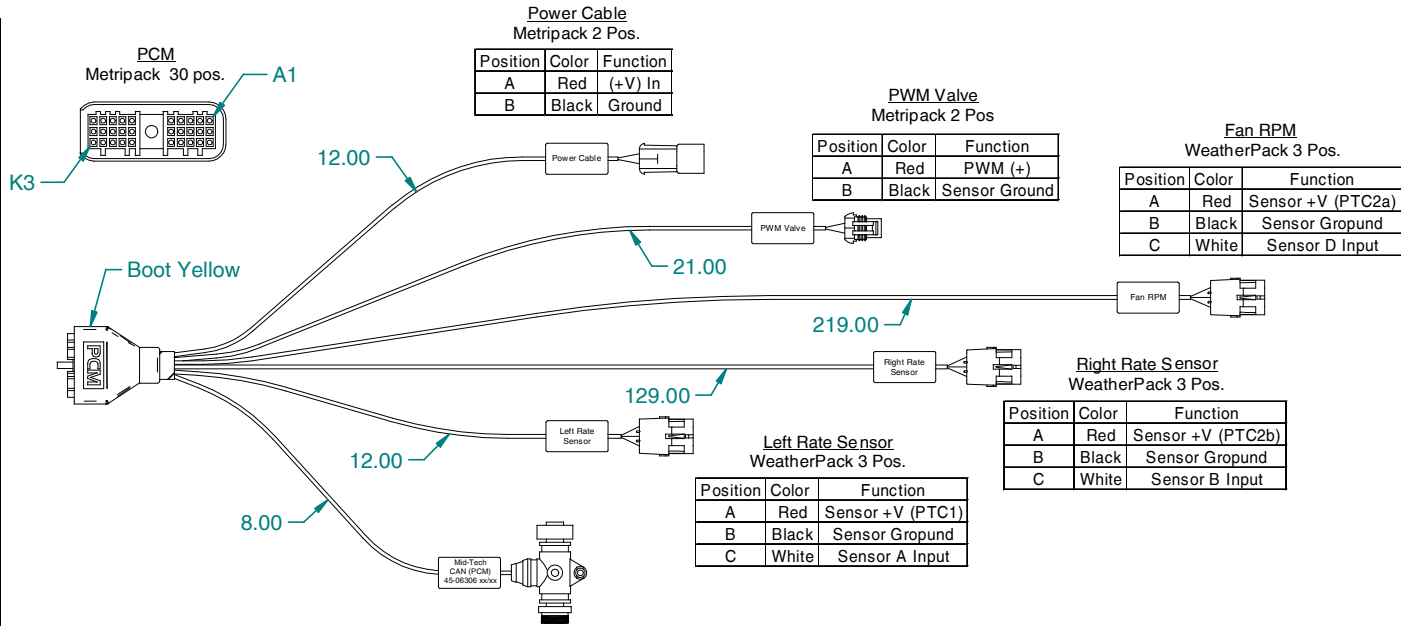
PCM
Metripack 30 pos.

A1

K3

Power Cable
Metripack 2 Pos.

| Position | Color | Function |
|---|---|---|
| A | Red | (+V) In |
| B | Black | Ground |

Power Cable

12.00

PWM Valve
Metripack 2 Pos

| Position | Color | Function |
|---|---|---|
| A | Red | PWM (+) |
| B | Black | Sensor Ground |

PWM Valve

21.00

Fan RPM
WeatherPack 3 Pos.

| Position | Color | Function |
|---|---|---|
| A | Red | Sensor +V (PTC2a) |
| B | Black | Sensor Gropund |
| C | White | Sensor D Input |

Boot Yellow

PCM

Fan RPM

219.00

Right Rate Sensor

129.00

Right Rate Sensor
WeatherPack 3 Pos.

| Position | Color | Function |
|---|---|---|
| A | Red | Sensor +V (PTC2b) |
| B | Black | Sensor Gropund |
| C | White | Sensor B Input |

Left Rate Sensor

12.00

Left Rate Sensor
WeatherPack 3 Pos.

| Position | Color | Function |
|---|---|---|
| A | Red | Sensor +V (PTC1) |
| B | Black | Sensor Gropund |
| C | White | Sensor A Input |

8.00

Mid-Tech
CAN (PCM)
45-06306 xx/xx